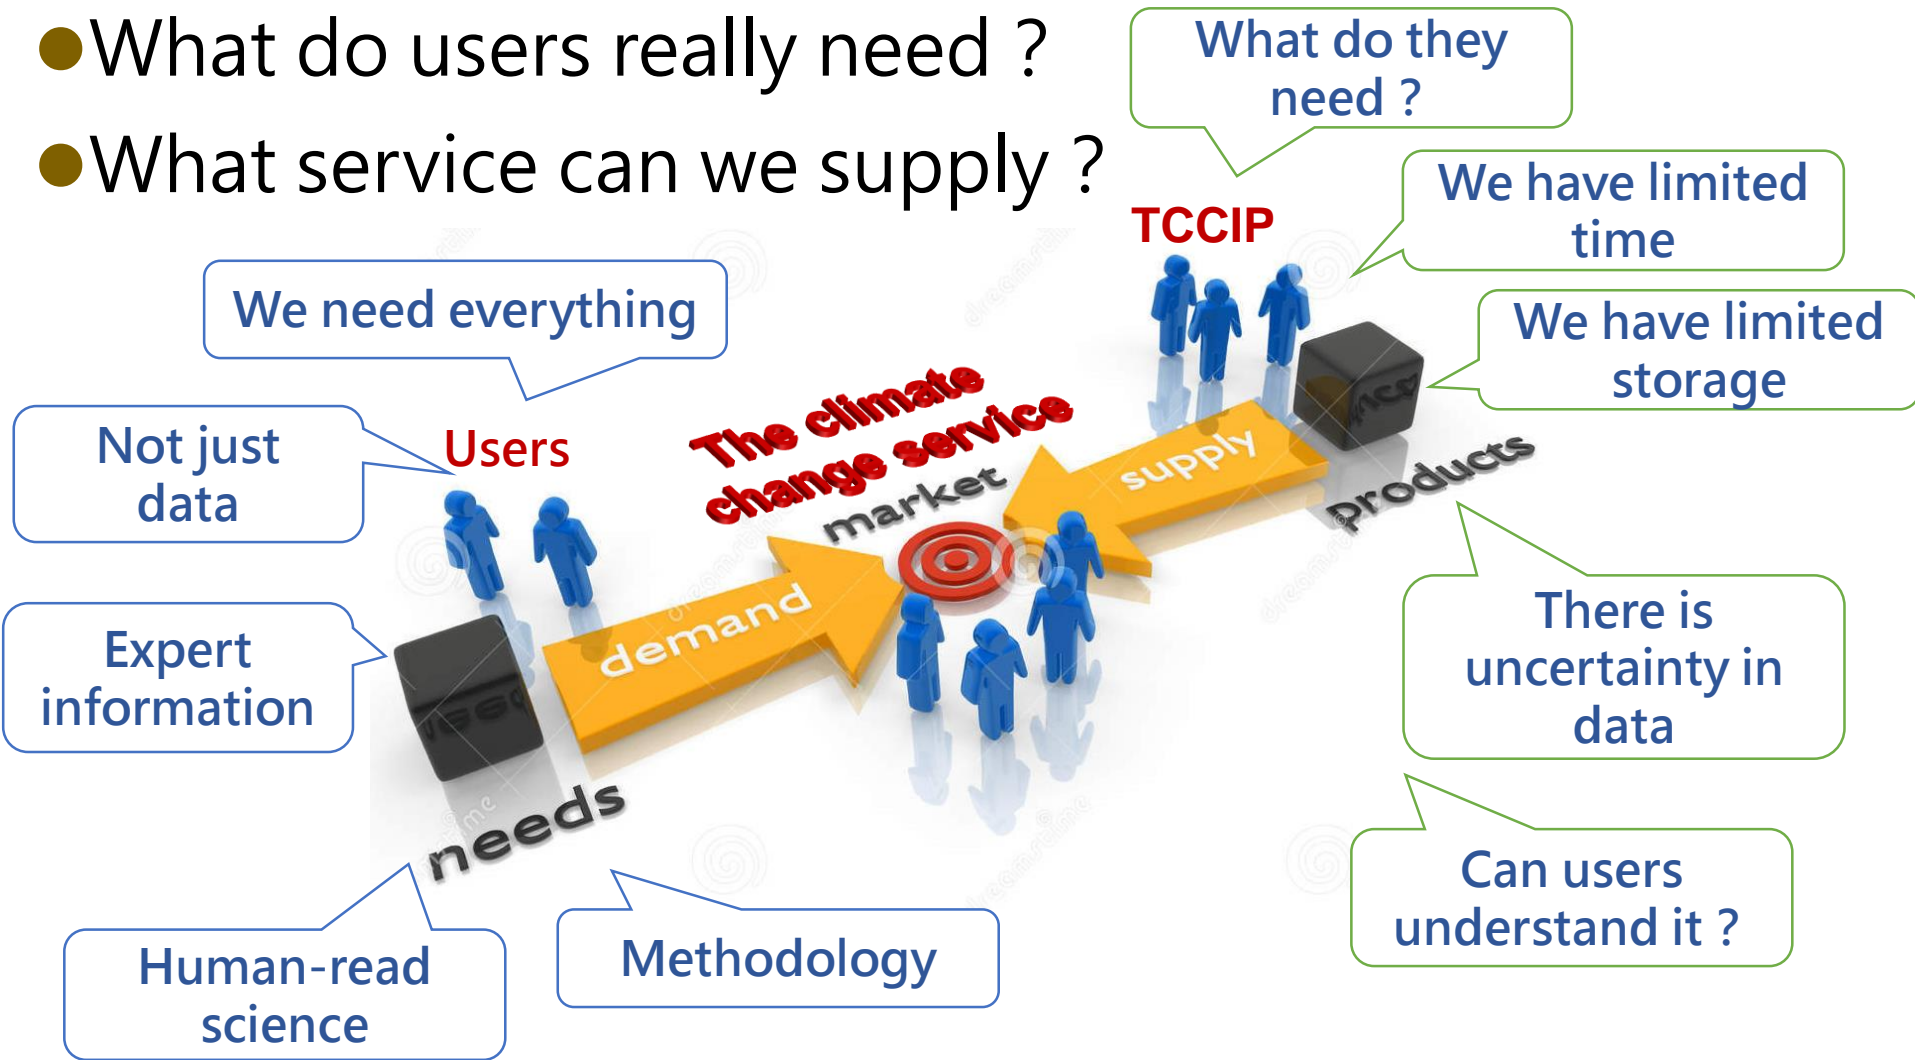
What do users really need ?

What service can we supply ?

What do they need ?

We have limited time

TCCIP

We have limited storage

We need everything

Not just data

Users

The climate change service

market

supply

products

demand

Expert information

There is uncertainty in data

needs

Can users understand it ?

Human-read science

Methodology